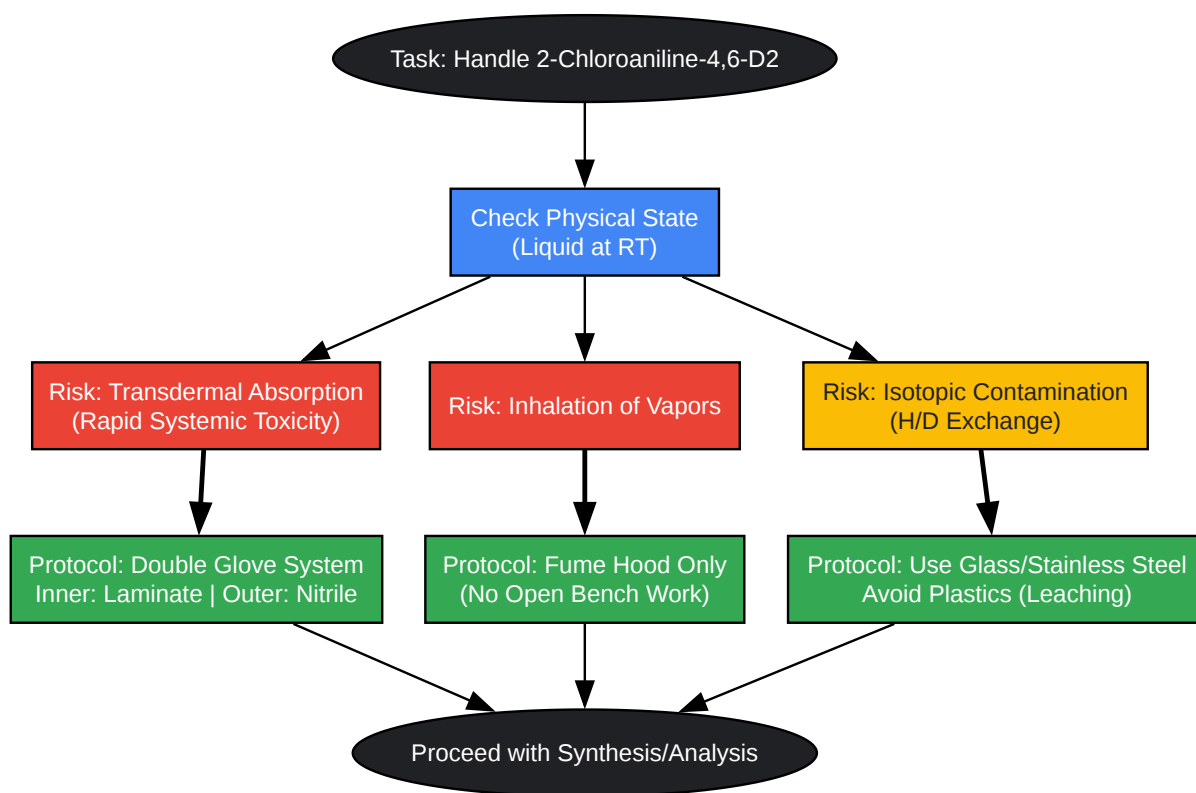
Task: Handle 2-Chloroaniline-4,6-D2

Check Physical State
(Liquid at RT)

Risk: Transdermal Absorption
(Rapid Systemic Toxicity)

Risk: Inhalation of Vapors

Risk: Isotopic Contamination
(H/D Exchange)

Protocol: Double Glove System
Inner: Laminate | Outer: Nitrile

Protocol: Fume Hood Only
(No Open Bench Work)

Protocol: Use Glass/Stainless Steel
Avoid Plastics (Leaching)

Proceed with Synthesis/Analysis